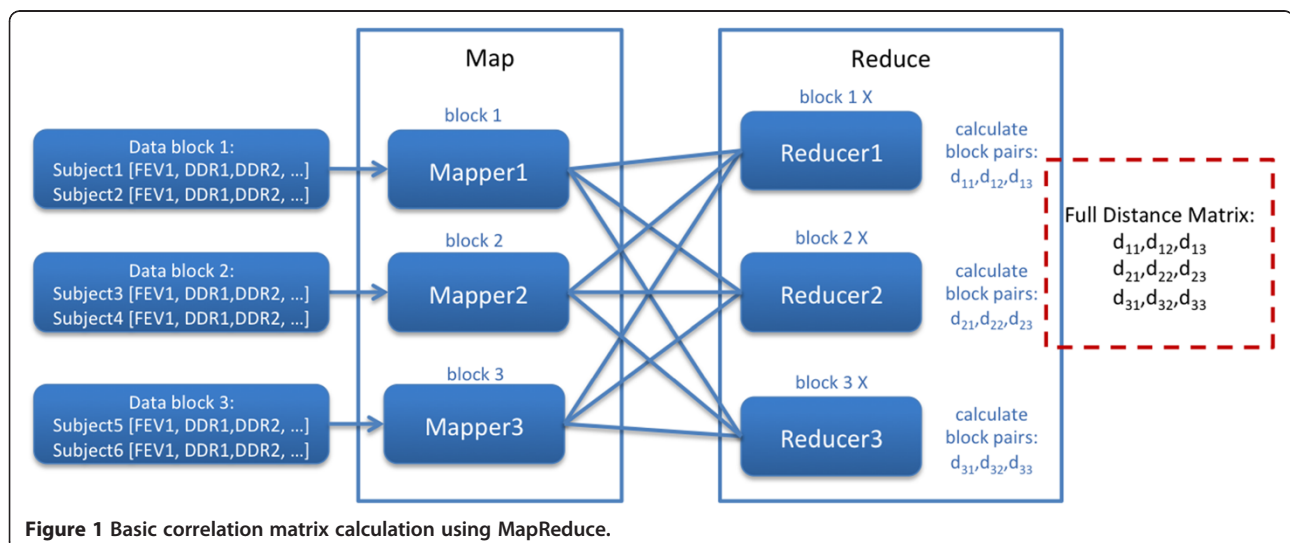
Map

Reduce

Data block 1:
Subject1 [FEV1, DDR1,DDR2, ...]
Subject2 [FEV1, DDR1,DDR2, ...]

Data block 2:
Subject3 [FEV1, DDR1,DDR2, ...]
Subject4 [FEV1, DDR1,DDR2, ...]

Data block 3:
Subject5 [FEV1, DDR1,DDR2, ...]
Subject6 [FEV1, DDR1,DDR2, ...]

block 1
Mapper1

block 2
Mapper2

block 3
Mapper3

block 1 X
Reducer1

block 2 X
Reducer2

block 3 X
Reducer3

calculate block pairs: $d_{11}$,$d_{12}$,$d_{13}$

calculate block pairs: $d_{21}$,$d_{22}$,$d_{23}$

calculate block pairs: $d_{31}$,$d_{32}$,$d_{33}$

Full Distance Matrix:
$d_{11}$,$d_{12}$,$d_{13}$
$d_{21}$,$d_{22}$,$d_{23}$
$d_{31}$,$d_{32}$,$d_{33}$

Figure 1 Basic correlation matrix calculation using MapReduce.